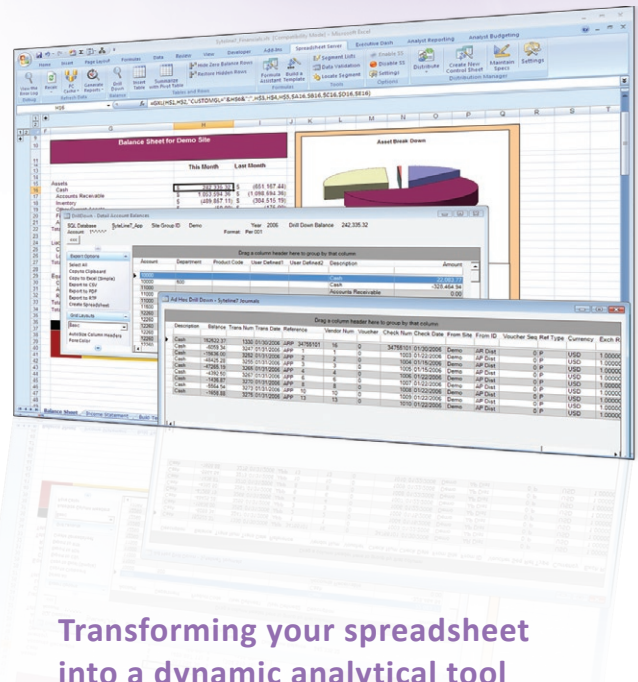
Spreadsheet Server

Balance Sheet for Demo Site

This Month

Last Month

Assets

Cash

Accounts Receivable

Inventory

Asset Break Down

Drill Down - Detail Account Balances

Drill Down Balance

242,335.32

Drag a column header here to group by that column

Account

Department

Product Code

Description

Amount

Cash

Accounts Receivable

Export Options

Select All

Copy to Clipboard

Copy to Excel (Simple)

Export to CSV

Export to PDF

Export to RTF

Create Spreadsheet

Grid Layouts

Autofit/Size Column Headers

Row Color

Ad Hoc Drill Down - System7 Journals

Drag a column header here to group by that column

Description

Balance

Trans Num

Trans Date

Reference

Vendor Num

Voucher

Check Num

Check Date

From Site

From ID

Voucher Seq

Ref Type

Currency

Exch R

Balance Sheet

Transforming your spreadsheet into a dynamic analytical tool